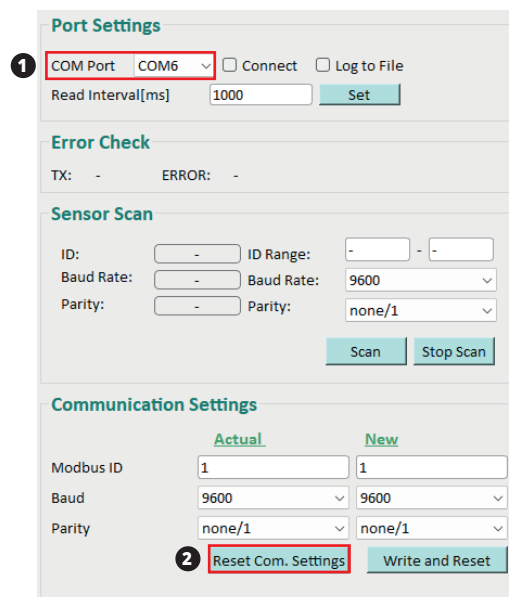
Port Settings

1 COM Port COM6 Connect Log to File

Read Interval[ms] 1000 Set

Error Check

TX: - ERROR: -

Sensor Scan

ID: - ID Range: - - -

Baud Rate: - Baud Rate: 9600

Parity: - Parity: none/1

Scan Stop Scan

Communication Settings

Actual New

Modbus ID 1 1

Baud 9600 9600

Parity none/1 none/1

2 Reset Com. Settings Write and Reset